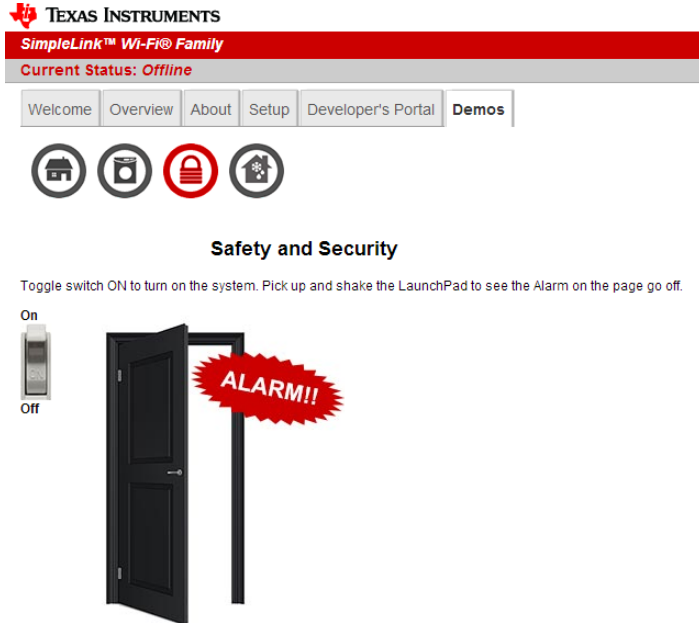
TEXAS INSTRUMENTS

SimpleLink™ Wi-Fi® Family

Current Status: Offline

Welcome | Overview | About | Setup | Developer's Portal | Demos

Safety and Security

Toggle switch ON to turn on the system. Pick up and shake the LaunchPad to see the Alarm on the page go off.

On

ON

Off

ALARM!!